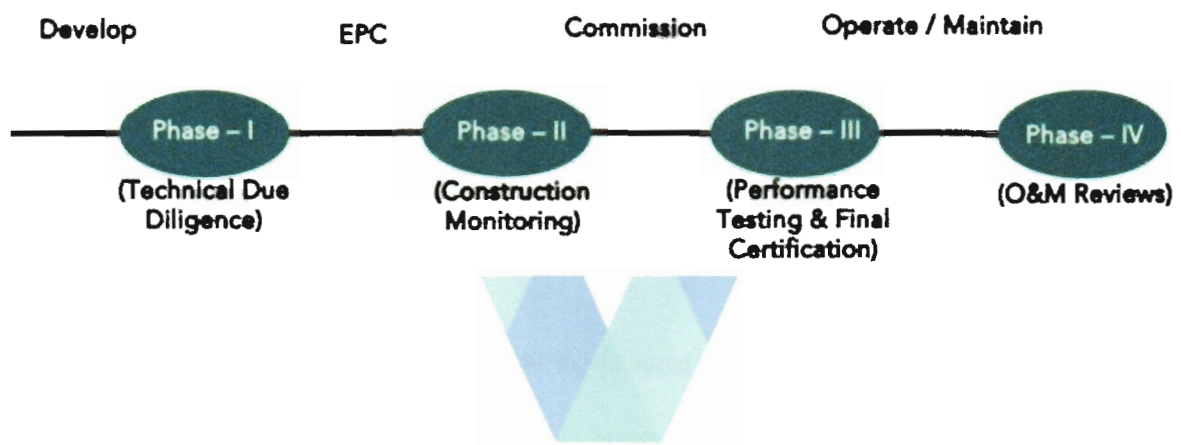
Develop

EPC

Commission

Operate / Maintain

Phase – I

(Technical Due Diligence)

Phase – II

(Construction Monitoring)

Phase – III

(Performance Testing & Final Certification)

Phase – IV

(O&M Reviews)